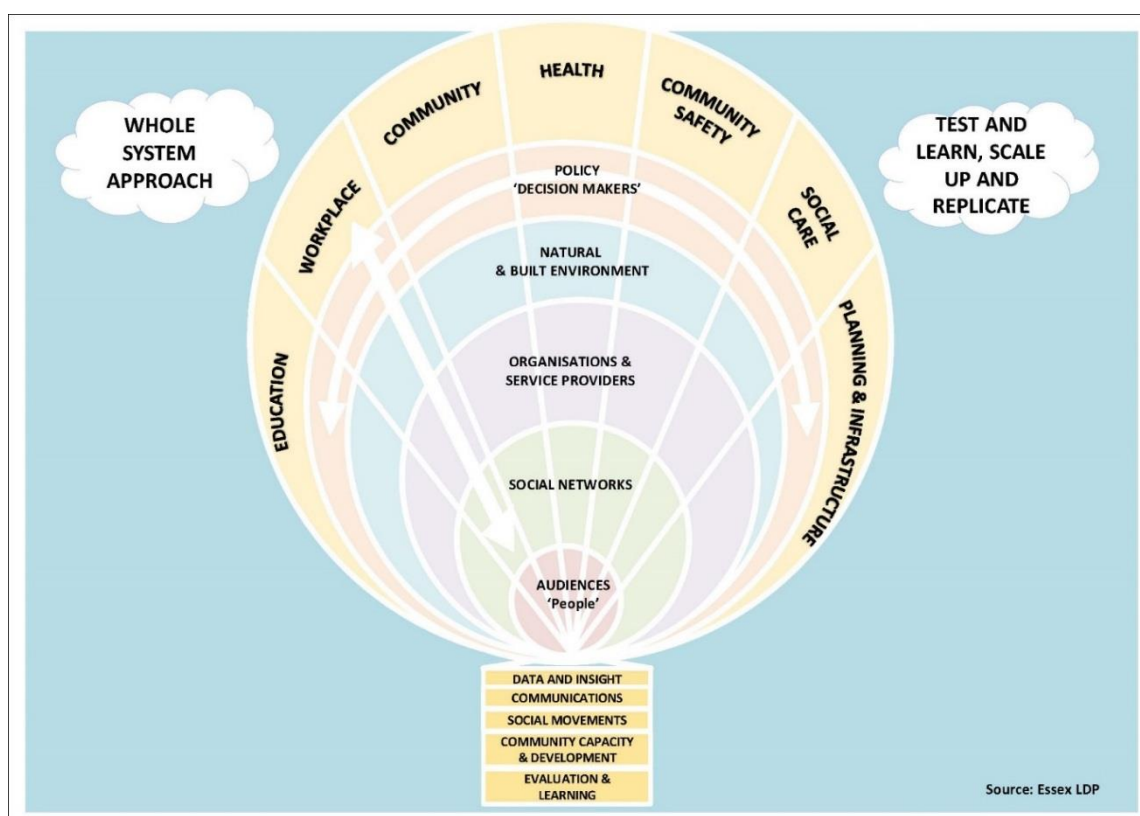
WHOLE SYSTEM APPROACH

EDUCATION

WORKPLACE

COMMUNITY

HEALTH

COMMUNITY SAFETY

SOCIAL CARE

PLANNING & INFRASTRUCTURE

TEST AND LEARN, SCALE UP AND REPLICATE

POLICY
'DECISION MAKERS'

NATURAL
& BUILT ENVIRONMENT

ORGANISATIONS &
SERVICE PROVIDERS

SOCIAL NETWORKS

AUDIENCES
'People'

DATA AND INSIGHT

COMMUNICATIONS

SOCIAL MOVEMENTS

COMMUNITY CAPACITY & DEVELOPMENT

EVALUATION & LEARNING

Source: Essex LDP